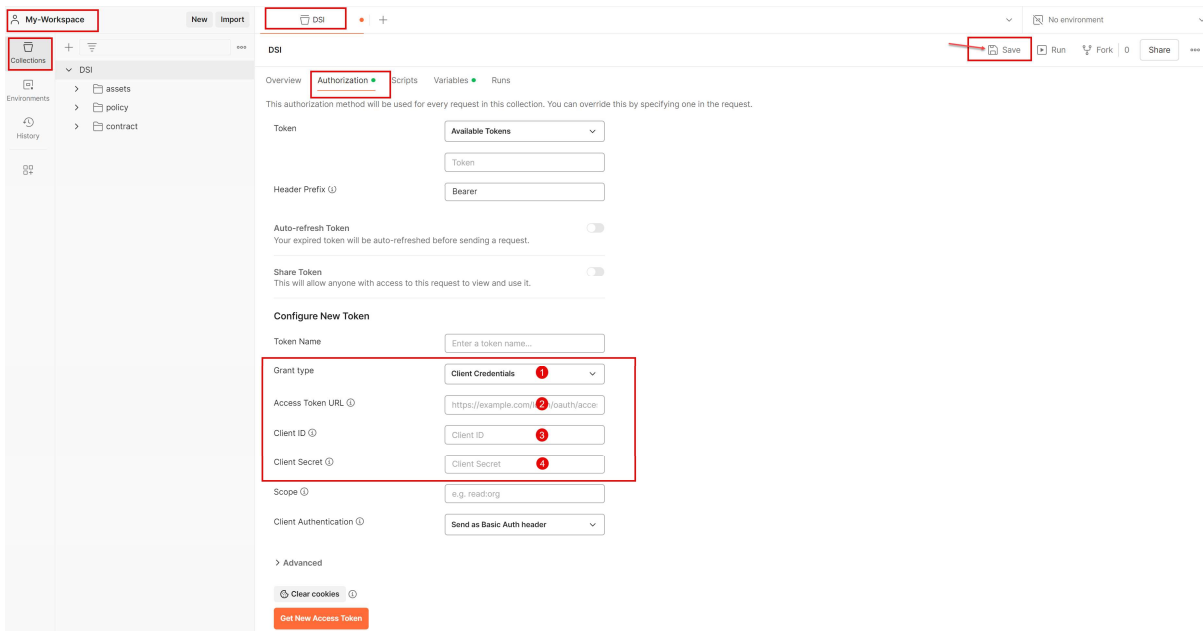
My-Workspace
New Import
Collections
Environments
History
DSI
assets
policy
contract

DSI
No environment
DSI
Save Run Fork 0 Share
Overview Authorization Scripts Variables Runs
This authorization method will be used for every request in this collection. You can override this by specifying one in the request.

Token
Available Tokens
Token
Header Prefix
Bearer

Auto-refresh Token
Your expired token will be auto-refreshed before sending a request.

Share Token
This will allow anyone with access to this request to view and use it.

Configure New Token
Token Name
Enter a token name...
Grant type
Client Credentials 1
Access Token URL
https://example.com/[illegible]/oauth/acce 2
Client ID
Client ID 3
Client Secret
Client Secret 4
Scope
e.g. read:org
Client Authentication
Send as Basic Auth header

Advanced

Clear cookies
Get New Access Token